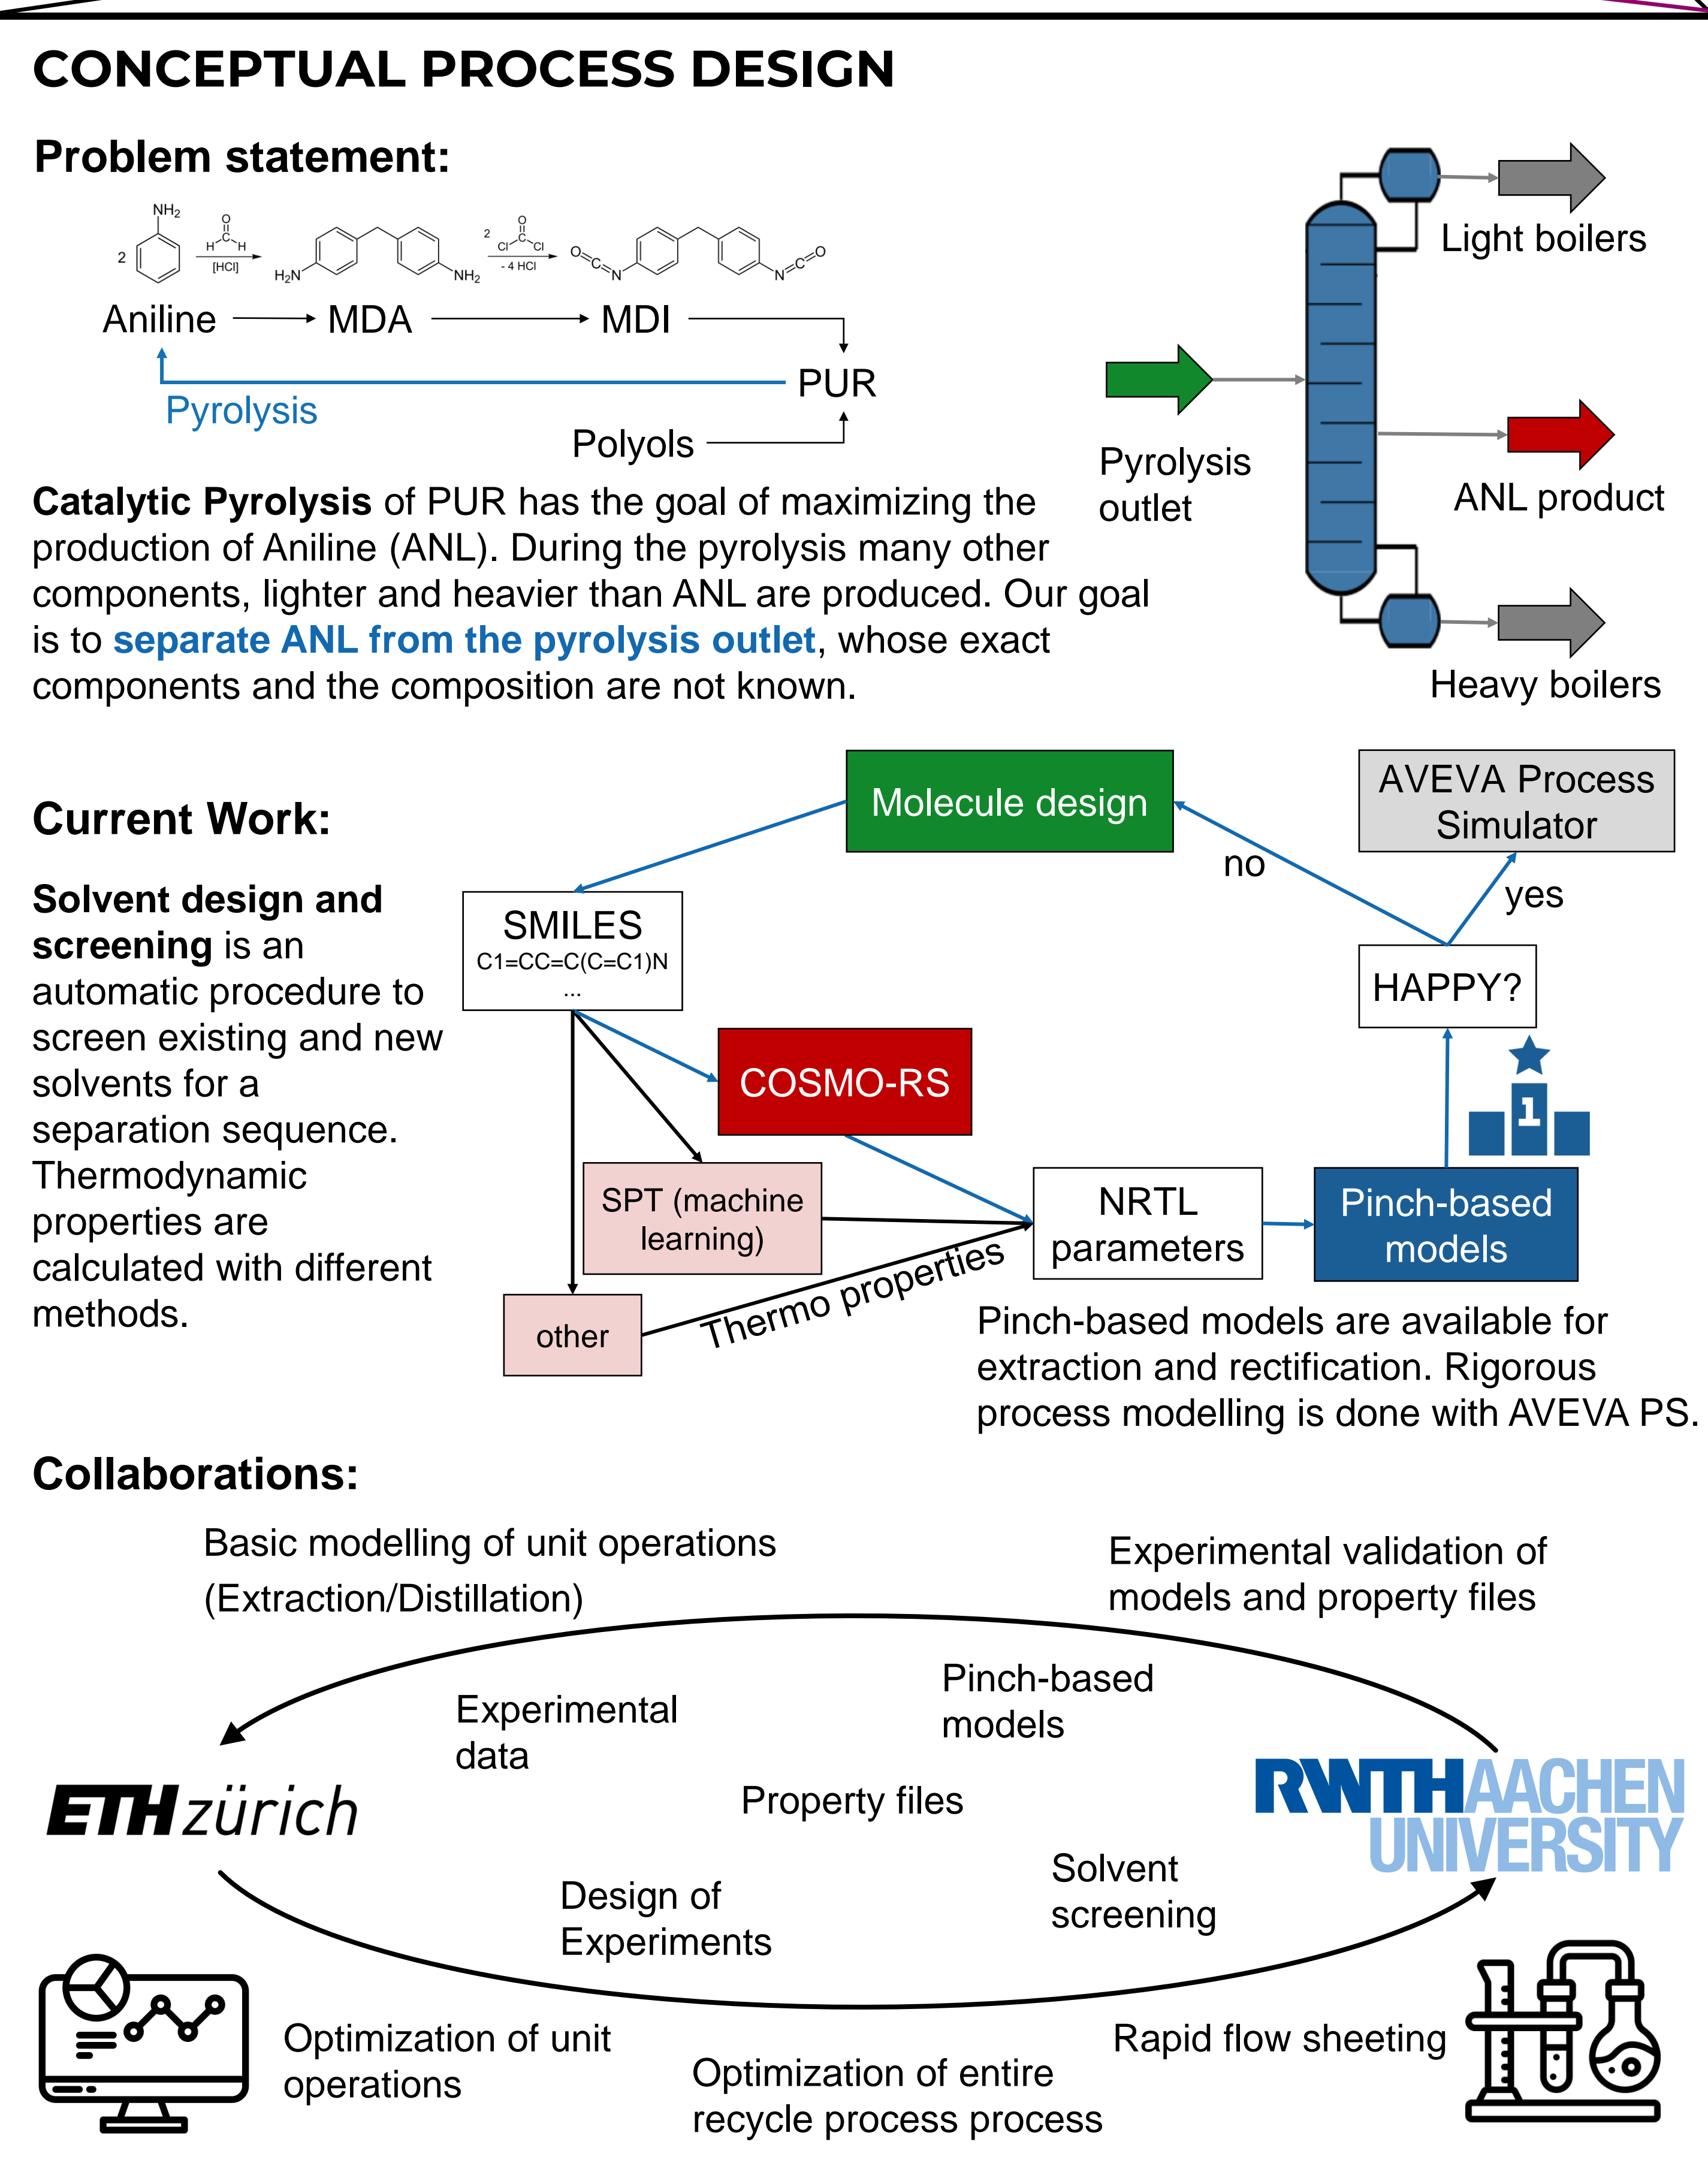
CONCEPTUAL PROCESS DESIGN

Problem statement:

$NH_2$ 2 [HCl] $H_2N$ $NH_2$ 2 Cl Cl - 4 HCl O=C=N N=C=O

Aniline → MDA → MDI → PUR

Pyrolysis

Polyols

Light boilers

Pyrolysis outlet

ANL product

Heavy boilers

**Catalytic Pyrolysis** of PUR has the goal of maximizing the production of Aniline (ANL). During the pyrolysis many other components, lighter and heavier than ANL are produced. Our goal is to **separate ANL from the pyrolysis outlet**, whose exact components and the composition are not known.

Current Work:

**Solvent design and screening** is an automatic procedure to screen existing and new solvents for a separation sequence. Thermodynamic properties are calculated with different methods.

Molecule design

AVEVA Process Simulator

no

yes

SMILES
C1=CC=C(C=C1)N
...

HAPPY?

COSMO-RS

SPT (machine learning)

NRTL parameters

Pinch-based models

other

Thermo properties

Pinch-based models are available for extraction and rectification. Rigorous process modelling is done with AVEVA PS.

Collaborations:

Basic modelling of unit operations (Extraction/Distillation)

Experimental validation of models and property files

Experimental data

Pinch-based models

ETH zürich

Property files

RWTH AACHEN UNIVERSITY

Design of Experiments

Solvent screening

Optimization of unit operations

Optimization of entire recycle process process

Rapid flow sheeting